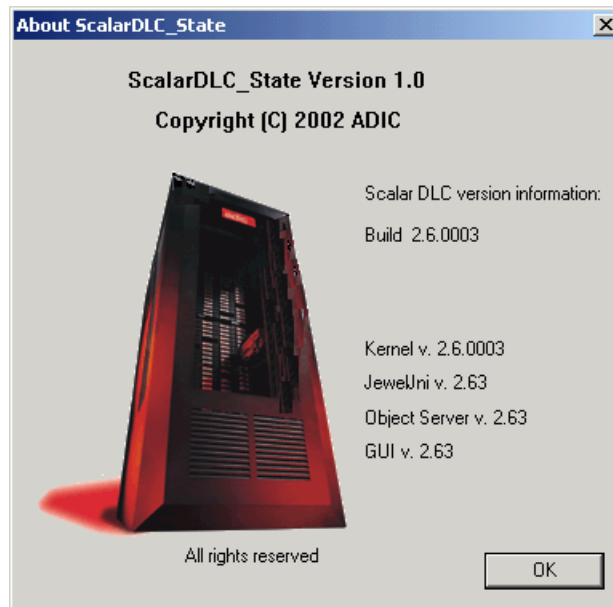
About ScalarDLC_State

ScalarDLC_State Version 1.0

Copyright (C) 2002 ADIC

Scalar DLC version information:

Build 2.6.0003

Kernel v. 2.6.0003

JewelUni v. 2.63

Object Server v. 2.63

GUI v. 2.63

All rights reserved

OK